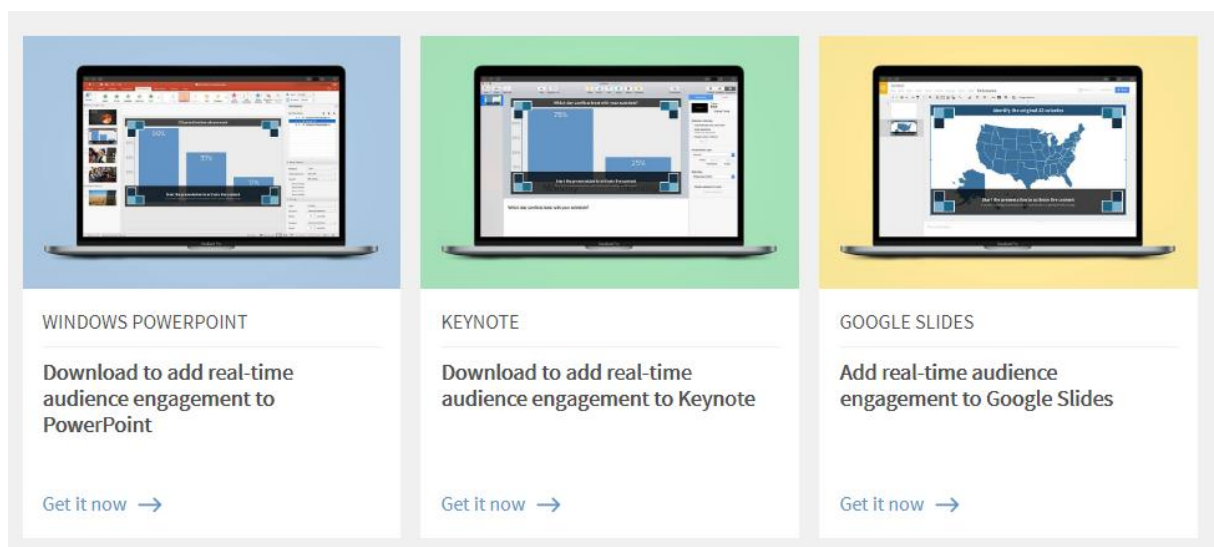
WINDOWS POWERPOINT

Download to add real-time audience engagement to PowerPoint

Get it now →

KEYNOTE

Download to add real-time audience engagement to Keynote

Get it now →

GOOGLE SLIDES

Add real-time audience engagement to Google Slides

Get it now →